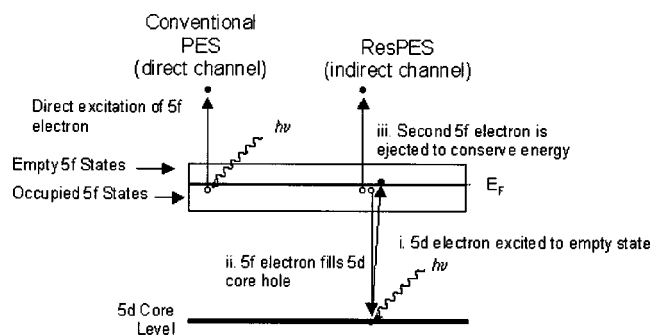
Conventional PES (direct channel)

ResPES (indirect channel)

Direct excitation of 5f electron

$hv$

iii. Second 5f electron is ejected to conserve energy

Empty 5f States

Occupied 5f States

$E_F$

i. 5d electron excited to empty state

ii. 5f electron fills 5d core hole

$hv$

5d Core Level